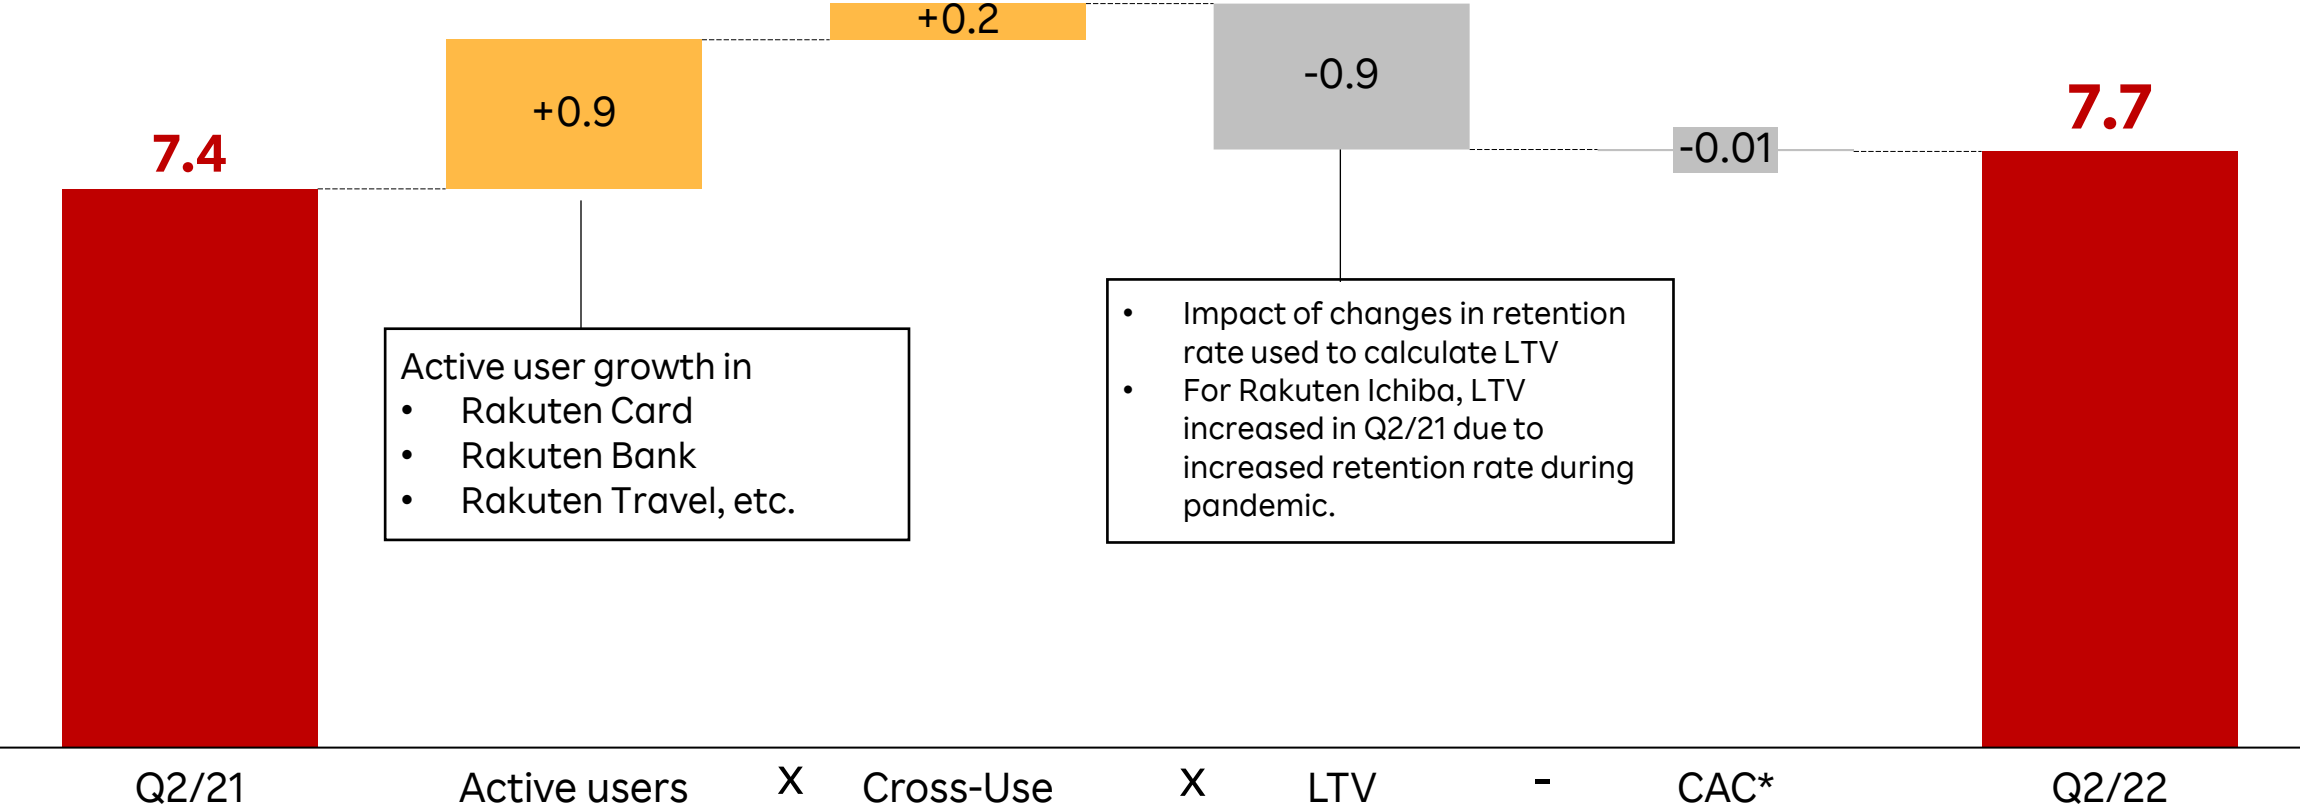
+0.2

+0.9

-0.9

7.4

-0.01

7.7

Active user growth in
• Rakuten Card
• Rakuten Bank
• Rakuten Travel, etc.

• Impact of changes in retention rate used to calculate LTV
• For Rakuten Ichiba, LTV increased in Q2/21 due to increased retention rate during pandemic.

Q2/21 Active users X Cross-Use X LTV - CAC* Q2/22